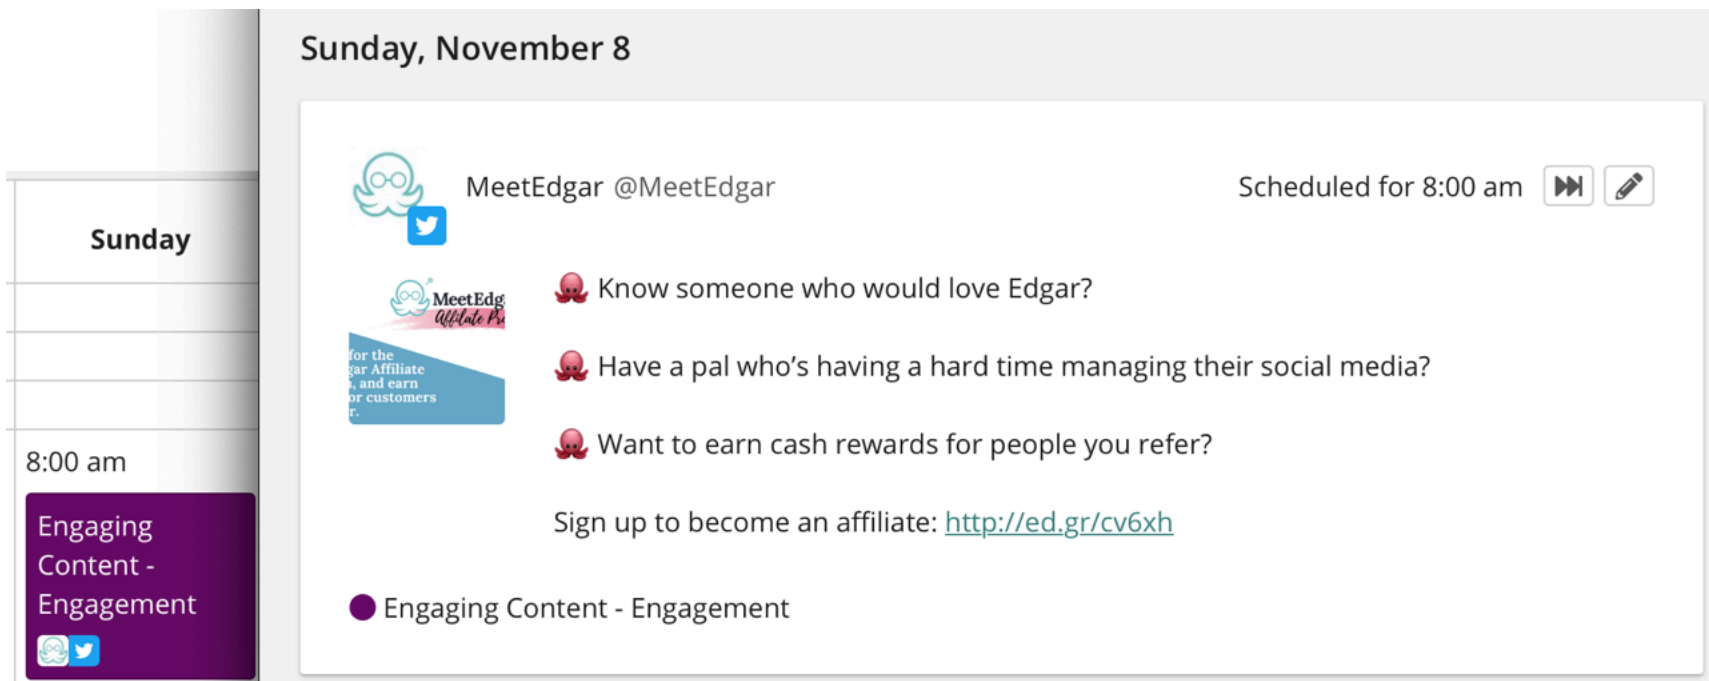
Sunday

8:00 am

Engaging Content - Engagement

Sunday, November 8

MeetEdgar @MeetEdgar

Scheduled for 8:00 am

MeetEdg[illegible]
Affiliate Pr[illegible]
for the
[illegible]gar Affiliate
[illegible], and earn
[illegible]r customers
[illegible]r.

🐙 Know someone who would love Edgar?

🐙 Have a pal who's having a hard time managing their social media?

🐙 Want to earn cash rewards for people you refer?

Sign up to become an affiliate: http://ed.gr/cv6xh

Engaging Content - Engagement